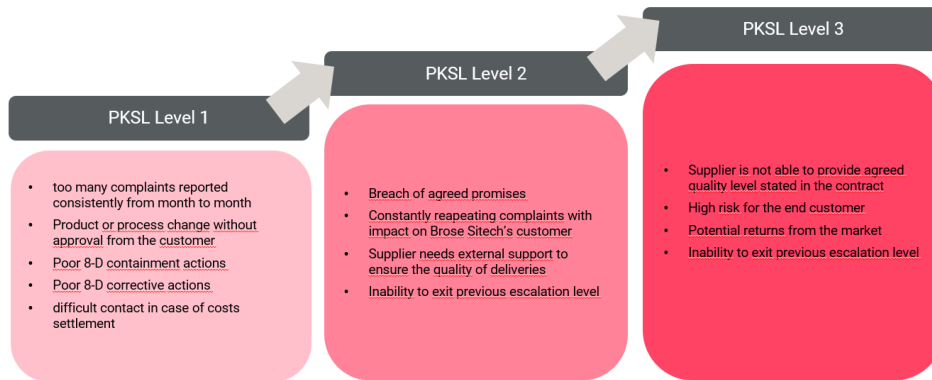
PKSL Level 1

- too many complaints reported consistently from month to month
- Product or process change without approval from the customer
- Poor 8-D containment actions
- Poor 8-D corrective actions
- difficult contact in case of costs settlement

PKSL Level 2

- Breach of agreed promises
- Constantly reapeating complaints with impact on Brose Sitech's customer
- Supplier needs external support to ensure the quality of deliveries
- Inability to exit previous escalation level

PKSL Level 3

- Supplier is not able to provide agreed quality level stated in the contract
- High risk for the end customer
- Potential returns from the market
- Inability to exit previous escalation level